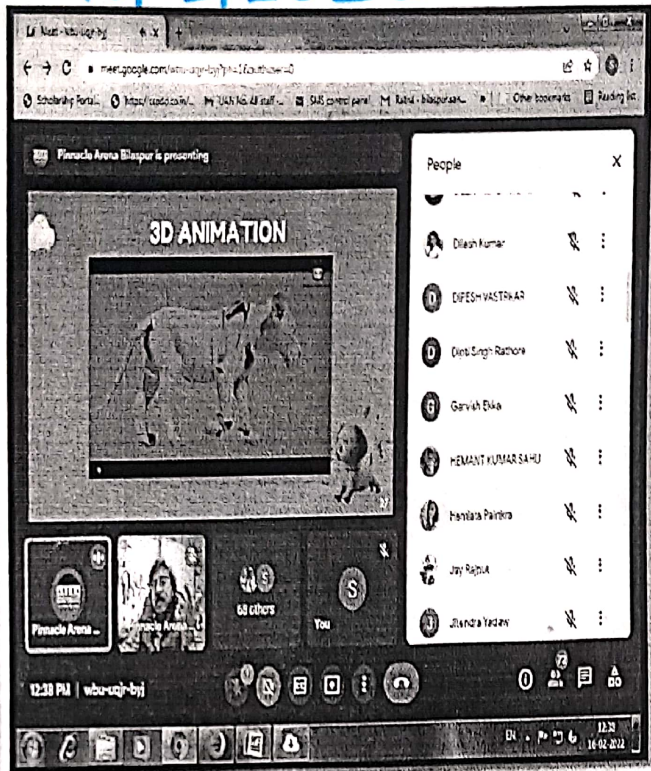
Meet - wbu-uqjr-byj

meet.google.com/wbu-uqjr-byj?pli=1&authuser=0

Scholarship Portal... https://cspdcl.co.in/... UAN No. All staff ... SMS control panel Rahul - bilaspursak... Other bookmarks Reading list

Pinnacle Arena Bilaspur is presenting

3D ANIMATION

People

Dilesh kumar

DIPESH VASTRAKAR

Dipti Singh Rathore

Garvish Ekka

HEMANT KUMAR SAHU

Hemlata Painkra

Jay Rajput

Jitendra Yadaw

Pinnacle Arena ...

Pinnacle Arena ...

68 others

You

12:38 PM | wbu-uqjr-byj

EN

12:38
16-02-2022